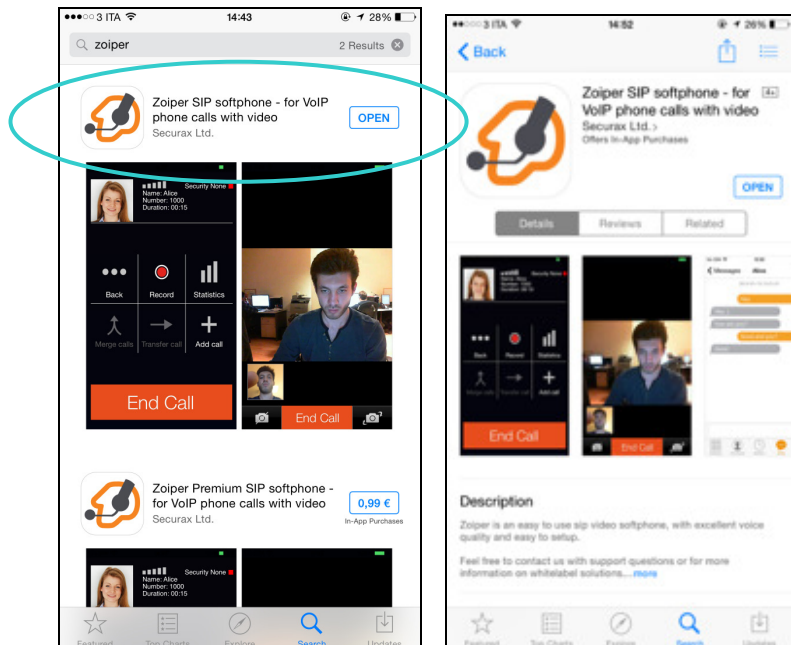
●●●○○ 3 ITA 14:43 28%

zoiper 2 Results

Zoiper SIP softphone - for VoIP phone calls with video
Securax Ltd.
OPEN

Security None
Name: Alice
Number: 1000
Duration: 00:15

Back Record Statistics
Merge calls Transfer call Add call

End Call

End Call

Zoiper Premium SIP softphone - for VoIP phone calls with video
Securax Ltd.
0,99 €
In-App Purchases

Security None
Name: Alice
Number: 1000
Duration: 00:15

Featured Top Charts Explore Search Updates

●●●○○ 3 ITA 14:52 26%

Back

Zoiper SIP softphone - for VoIP phone calls with video
4+
Securax Ltd. >
Offers In-App Purchases

OPEN

Details Reviews Related

Security None
Name: Alice
Number: 1000
Duration: 00:15

Back Record Statistics
Merge calls Transfer call Add call

End Call

End Call

Messages Alice

Description

Zoiper is an easy to use sip video softphone, with excellent voice quality and easy to setup.

Feel free to contact us with support questions or for more information on whitelabel solutions.…more

Featured Top Charts Explore Search Updates